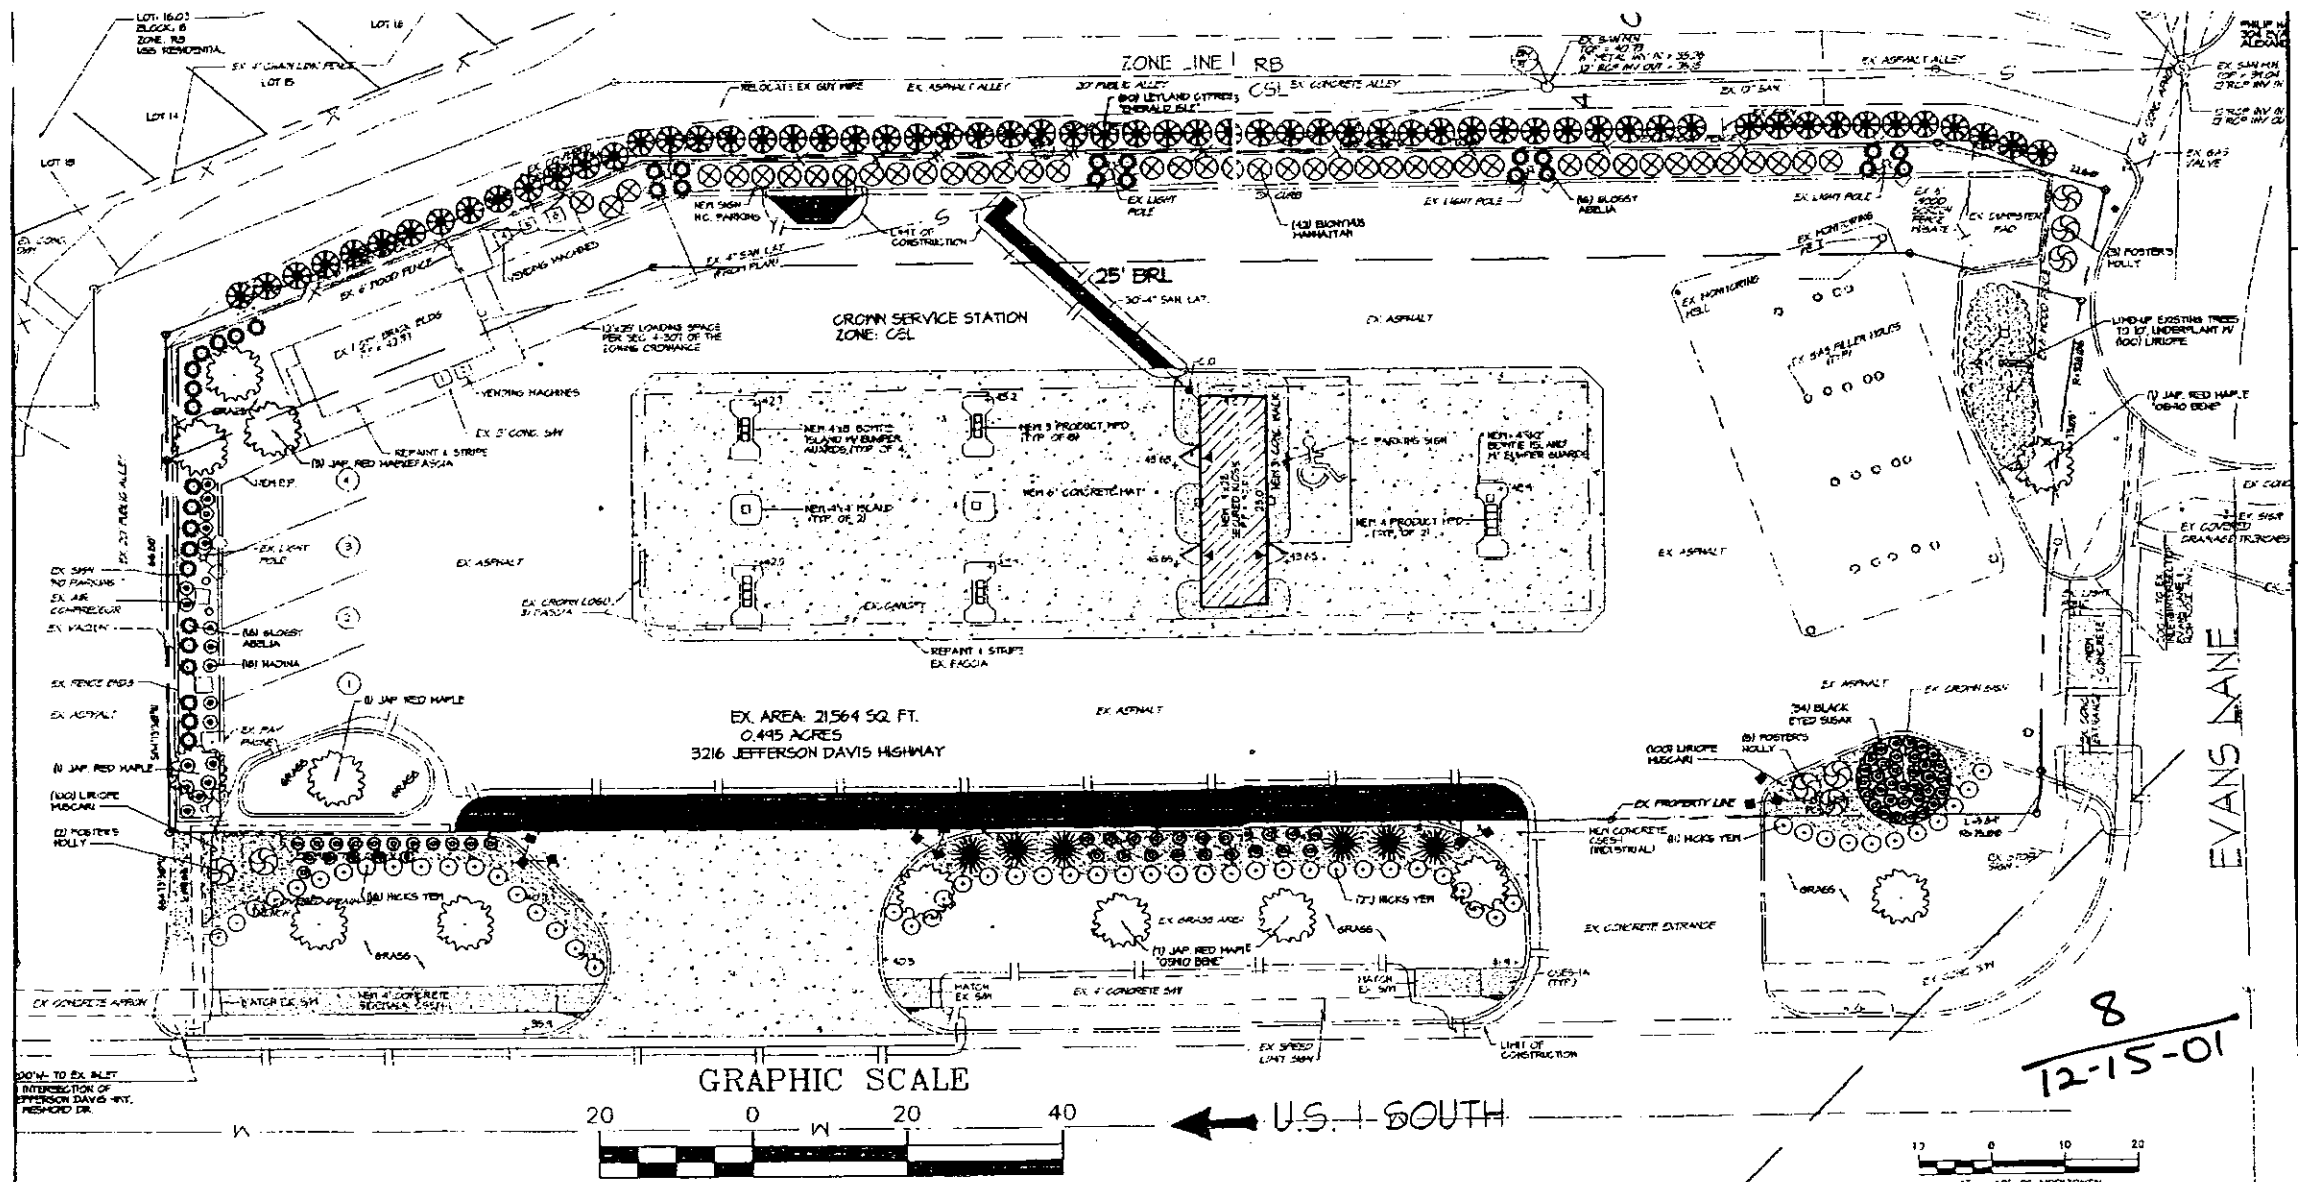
LOT 16.03
BLOCK 8
ZONE RB
USE RESIDENTIAL

LOT 16

LOT 15

LOT 14

LOT 18

EX. 4' CHAIN LINK FENCE

ZONE LINE RB

CSL

EX. SAN MH

PHILIP M.

EX. ASPHALT ALLEY

RELOCATE EX. GUY WIRE

EX. ASPHALT ALLEY

20' PUBLIC ALLEY

(80) LEYLAND CYPRESS "EMERALD ISLE"

EX. CONCRETE ALLEY

EX. 12" SAN

EX. SAN MH

EX. GAS VALVE

EX. CURB

NEW SIGN H.C. PARKING

LIMIT OF CONSTRUCTION

EX. LIGHT POLE

(43) EUONYMUS MANHATTAN

EX. LIGHT POLE

(16) GLOSSY ABELIA

EX. LIGHT POLE

EX. DUMPSTER PAD

(3) FOSTER'S HOLLY

EX. 6' WOOD FENCE

VENDING MACHINES

EX. 4" SAN LAT. (FROM PLAN)

25' BRL

30'-4" SAN. LAT.

CROWN SERVICE STATION
ZONE: CSL

EX. ASPHALT

EX. MONITORING WELL

EX. MONITORING WELL

EX. GAS FILLER HOLES (TYP)

LIMB-UP EXISTING TREES TO 10', UNDERPLANT W/ (100) LIRIOPE

(1) JAP. RED MAPLE "OSHIO BENI"

EX. 1 STY. BRICK BLDG

12'x35' LOADING SPACE PER SEC. 4-307 OF THE ZONING ORDINANCE

VENDING MACHINES

REPAINT & STRIPE

EX. 5' CONC. SW

(3) JAP. RED MAPLE/FASCIA

NEW 4'x8' BOYNTE ISLAND W/ BUMPER GUARDS (TYP. OF 4)

NEW 3 PRODUCT MPD (TYP. OF 8)

NEW 6' CONCRETE MAT

NEW 4'x4' ISLAND (TYP. OF 2)

NEW 4'x28' SECURED KIOSK

NEW 5' CONC. WALK

H.C. PARKING SIGN

NEW 4'x10' BOYNTE ISLAND W/ BUMPER GUARDS

NEW 4 PRODUCT MPD (TYP. OF 2)

EX. ASPHALT

EX. 20' PUBLIC ALLEY

EX. SIGN NO PARKING

EX. AIR COMPRESSOR

EX. VACUUM

EX. LIGHT POLE

EX. ASPHALT

EX. CROWN LOGO/FASCIA

EX. CANOPY

REPAINT & STRIPE EX. FASCIA

(16) GLOSSY ABELIA

(18) NADINA

EX. FENCE ENDS

EX. ASPHALT

(1) JAP. RED MAPLE

EX. PAY PHONE

EX. AREA: 21,564 SQ. FT.
0.495 ACRES
3216 JEFFERSON DAVIS HIGHWAY

EX. ASPHALT

EX. ASPHALT

EX. CROWN SIGN

(34) BLACK EYED SUSAN

(3) FOSTER'S HOLLY

(100) LIRIOPE MUSCARI

EX. PROPERTY LINE

(1) JAP. RED MAPLE

(100) LIRIOPE MUSCARI

(2) FOSTER'S HOLLY

GRASS

GRASS

(16) HICKS YEW

NEW CONCRETE CSES-1 (INDUSTRIAL)

(6) HICKS YEW

EX. STOP SIGN

GRASS

EX. GRASS AREA

(7) HICKS YEW

GRASS

(1) JAP. RED MAPLE "OSHIO BENI"

EX. CONCRETE ENTRANCE

EX. CONC. SW

EX. CONCRETE APRON

MATCH EX. SW

NEW 4' CONCRETE SIDEWALK

MATCH EX. SW

EX. 4' CONCRETE SW

MATCH EX. SW

CSES-1A (TYP)

EX. SPEED LIMIT SIGN

LIMIT OF CONSTRUCTION

EVANS LANE

EX. COVERED DRAINAGE TRENCHES

NEW CONCRETE

8
12-15-01

200'± TO EX. INLET INTERSECTION OF JEFFERSON DAVIS HWY. REDMOND DR.

GRAPHIC SCALE

20 0 20 40

U.S. 1 SOUTH

10 0 10 20